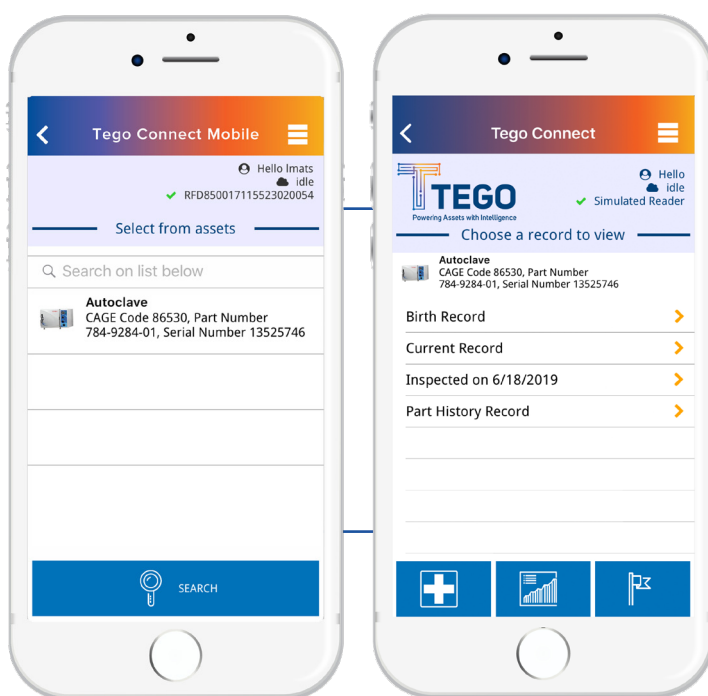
Tego Connect Mobile

Hello lmats
idle
RFD850017115523020054

Select from assets

Search on list below

Autoclave
CAGE Code 86530, Part Number 784-9284-01, Serial Number 13525746

SEARCH

Tego Connect

TEGO
Powering Assets with Intelligence

Hello
idle
Simulated Reader

Choose a record to view

Autoclave
CAGE Code 86530, Part Number 784-9284-01, Serial Number 13525746

Birth Record
Current Record
Inspected on 6/18/2019
Part History Record